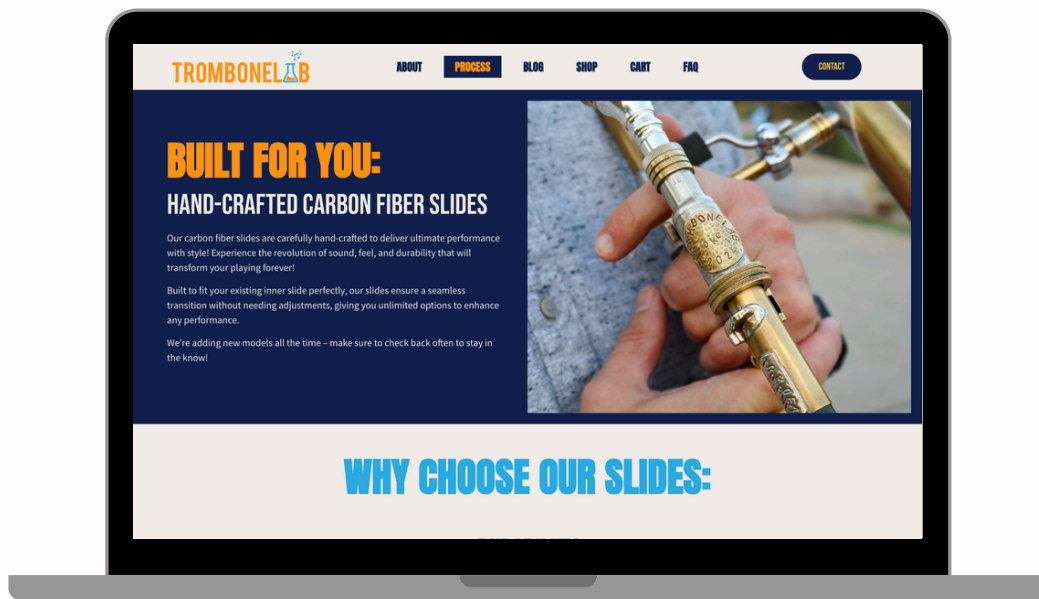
TROMBONELAB

ABOUT PROCESS BLOG SHOP CART FAQ

CONTACT

BUILT FOR YOU:

HAND-CRAFTED CARBON FIBER SLIDES

Our carbon fiber slides are carefully hand-crafted to deliver ultimate performance with style! Experience the revolution of sound, feel, and durability that will transform your playing forever!

Built to fit your existing inner slide perfectly, our slides ensure a seamless transition without needing adjustments, giving you unlimited options to enhance any performance.

We're adding new models all the time – make sure to check back often to stay in the know!

WHY CHOOSE OUR SLIDES: